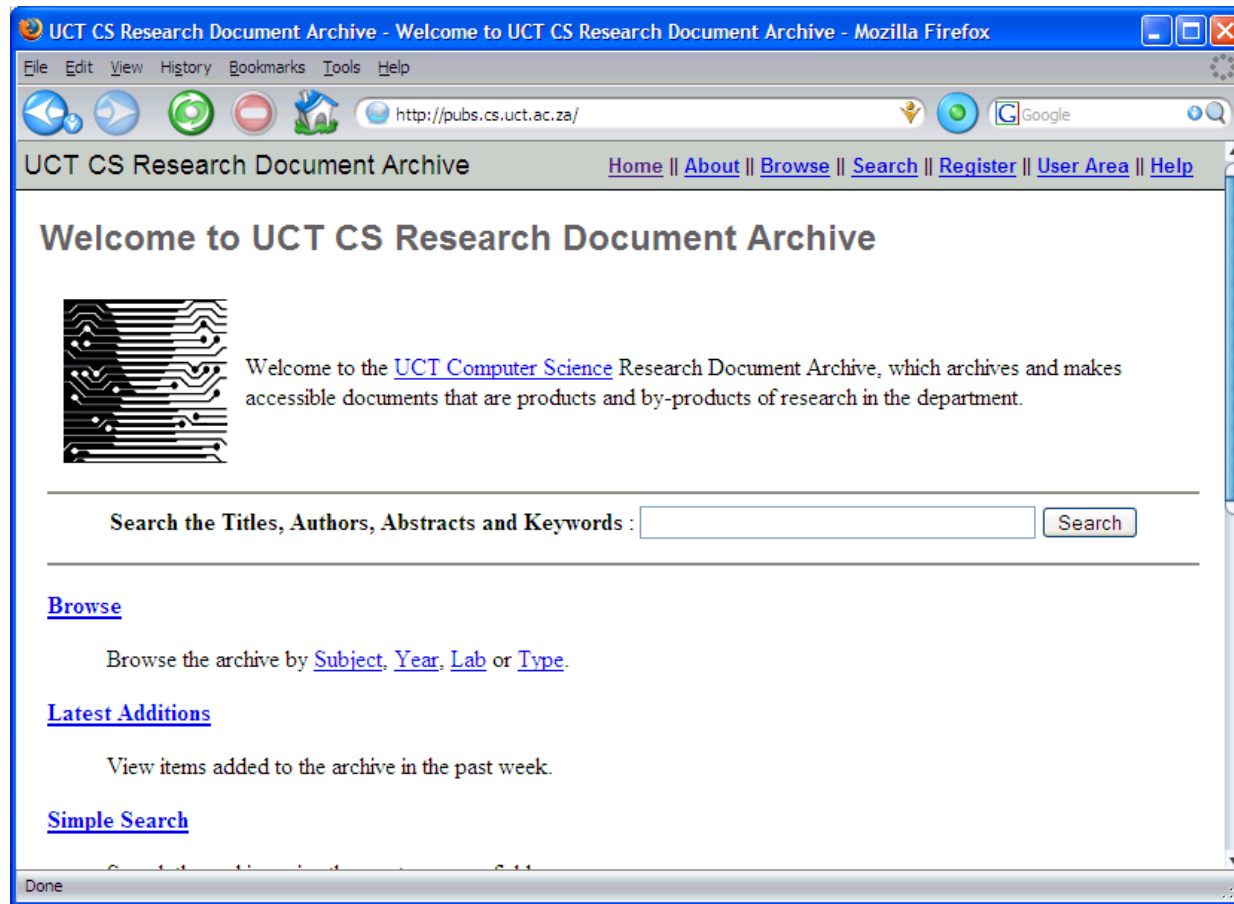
UCT CS Research Document Archive - Welcome to UCT CS Research Document Archive - Mozilla Firefox

File Edit View History Bookmarks Tools Help

http://pubs.cs.uct.ac.za/

Google

UCT CS Research Document Archive

Home || About || Browse || Search || Register || User Area || Help

Welcome to UCT CS Research Document Archive

Welcome to the UCT Computer Science Research Document Archive, which archives and makes accessible documents that are products and by-products of research in the department.

Search the Titles, Authors, Abstracts and Keywords : Search

Browse

Browse the archive by Subject, Year, Lab or Type.

Latest Additions

View items added to the archive in the past week.

Simple Search

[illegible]

Done